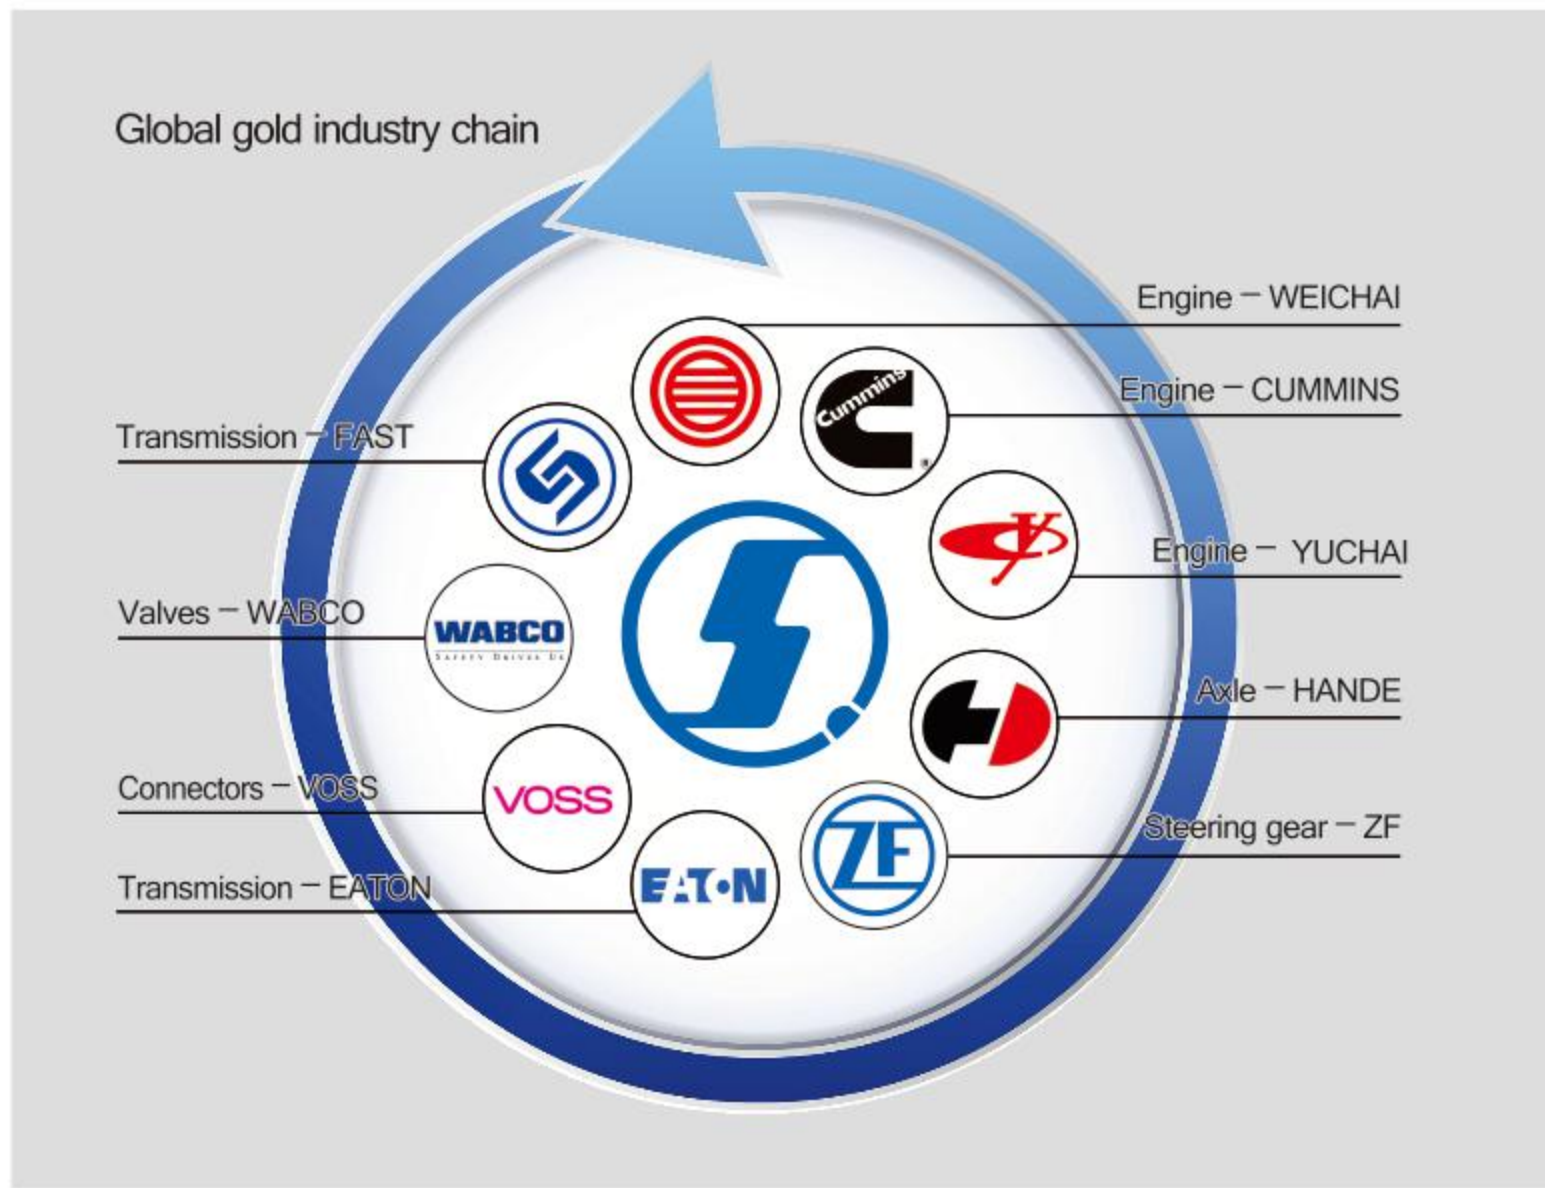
Global gold industry chain

Engine－WEICHAI

Engine－CUMMINS

Transmission－FAST

Engine－ YUCHAI

Valves－WABCO

Axle－HANDE

Connectors－VOSS

Steering gear－ZF

Transmission－EATON

Cummins

WABCO
SAFETY DRIVES US

VOSS

EATON

ZF